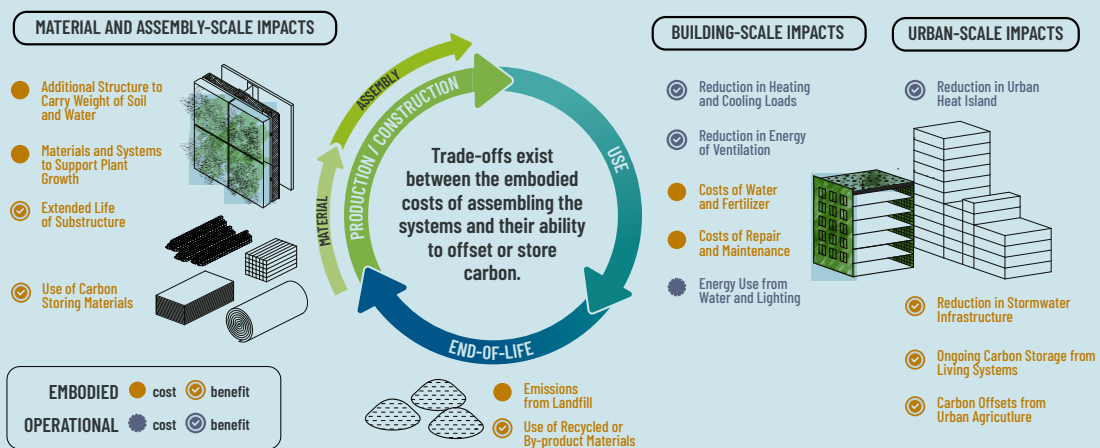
MATERIAL AND ASSEMBLY-SCALE IMPACTS

Additional Structure to Carry Weight of Soil and Water

Materials and Systems to Support Plant Growth

Extended Life of Substructure

Use of Carbon Storing Materials

EMBODIED cost benefit
OPERATIONAL cost benefit

ASSEMBLY
PRODUCTION / CONSTRUCTION
MATERIAL
USE
END-OF-LIFE

Trade-offs exist between the embodied costs of assembling the systems and their ability to offset or store carbon.

Emissions from Landfill

Use of Recycled or By-product Materials

BUILDING-SCALE IMPACTS

Reduction in Heating and Cooling Loads

Reduction in Energy of Ventilation

Costs of Water and Fertilizer

Costs of Repair and Maintenance

Energy Use from Water and Lighting

URBAN-SCALE IMPACTS

Reduction in Urban Heat Island

Reduction in Stormwater Infrastructure

Ongoing Carbon Storage from Living Systems

Carbon Offsets from Urban Agricutlure